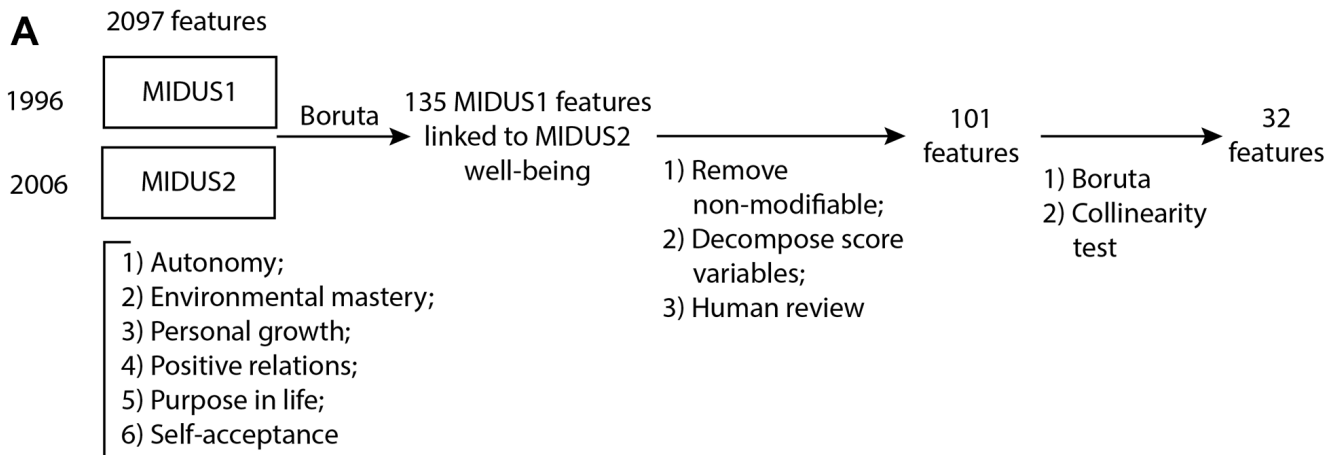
A

2097 features

1996 MIDUS1

2006 MIDUS2

Boruta

135 MIDUS1 features linked to MIDUS2 well-being

1) Remove non-modifiable;
2) Decompose score variables;
3) Human review

101 features

1) Boruta
2) Collinearity test

32 features

1) Autonomy;
2) Environmental mastery;
3) Personal growth;
4) Positive relations;
5) Purpose in life;
6) Self-acceptance